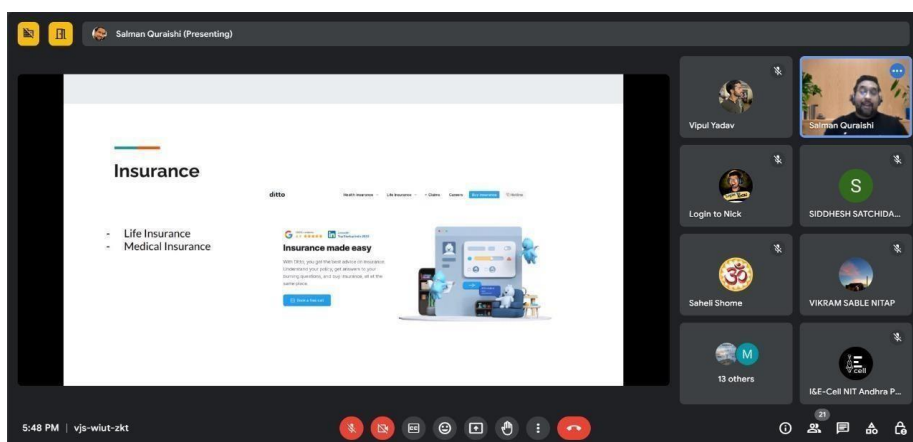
Salman Quraishi (Presenting)

Insurance

- Life Insurance
- Medical Insurance

ditto

Health Insurance Life Insurance Claims Careers

Insurance made easy

With Ditto, you get the best advice on insurance. Understand your policy, get answers to your burning questions, and buy insurance, all at the same place.

Book a free call

Vipul Yadav

Salman Quraishi

Login to Nick

S

SIDDHESH SATCHIDA...

Saheli Shome

VIKRAM SABLE NITAP

M

13 others

E cell

I&E-Cell NIT Andhra P...

5:48 PM | vjs-wiut-zkt

21